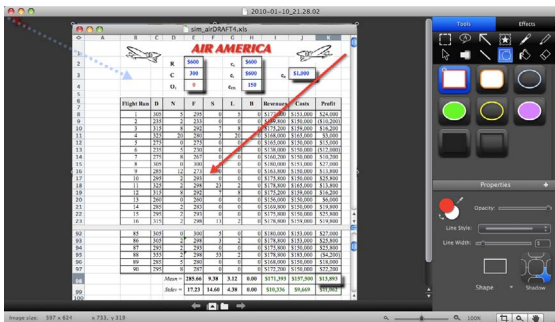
2010-01-10_21.28.02

sim_airDRAFT4.xls

AIR AMERICA

| | A | B | C | D | E | F | G | H | I | J | K |
|---|---|---|---|---|---|---|---|---|---|---|---|
| 2 | | | R | $600 | | $600 | | | | | |
| 3 | | | C | 300 | | $600 | | $1,000 | | | |
| 4 | | | $O_1$ | 0 | | 150 | | | | | |
| 6 | | Flight Run | D | N | F | S | L | B | Revenues | Costs | Profit |
| 92 | | 85 | 305 | 0 | 300 | 5 | 0 | 0 | $180,000 | $153,000 | $27,000 |
| 93 | | 86 | 305 | 2 | 298 | 3 | 2 | 0 | $178,800 | $153,000 | $25,800 |
| 94 | | 87 | 295 | 3 | 292 | 0 | 0 | 0 | $175,800 | $150,000 | $25,800 |
| 95 | | 88 | 355 | 2 | 298 | 53 | 2 | 0 | $178,800 | $183,000 | ($4,200) |
| 96 | | 89 | 290 | 0 | 290 | 0 | 0 | 0 | $168,000 | $150,000 | $18,000 |
| 97 | | 90 | 295 | 1 | 287 | 0 | 0 | 0 | $172,200 | $150,000 | $22,200 |
| 98 | | | | Mean = | 285.06 | 9.38 | 3.12 | 0.00 | $171,393 | $157,500 | $13,893 |
| 99 | | | | Stdev = | 17.23 | 14.60 | 4.38 | 0.00 | $10,336 | $9,669 | $11,062 |

Tools
Effects
Properties
Opacity:
Line Style:
Line Width:
Shape
Shadow
Image size: 597 x 624
x: 733, y: 319
100%